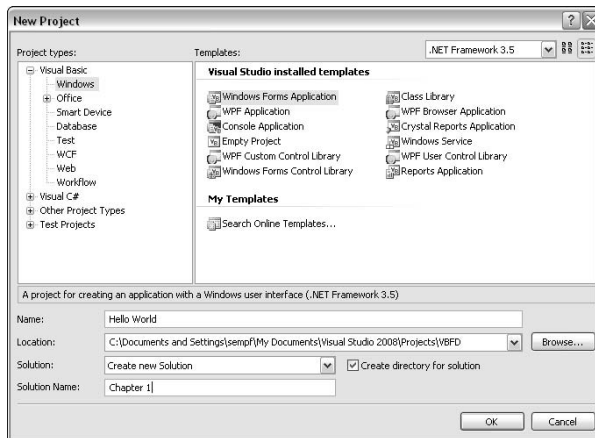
New Project

Project types:

Visual Basic
Windows
Office
Smart Device
Database
Test
WCF
Web
Workflow
Visual C#
Other Project Types
Test Projects

Templates:

.NET Framework 3.5

Visual Studio installed templates

Windows Forms Application
WPF Application
Console Application
Empty Project
WPF Custom Control Library
Windows Forms Control Library

Class Library
WPF Browser Application
Crystal Reports Application
Windows Service
WPF User Control Library
Reports Application

My Templates

Search Online Templates...

A project for creating an application with a Windows user interface (.NET Framework 3.5)

Name: Hello World

Location: C:\Documents and Settings\sempf\My Documents\Visual Studio 2008\Projects\VBFD

Browse...

Solution: Create new Solution

Create directory for solution

Solution Name: Chapter 1

OK

Cancel